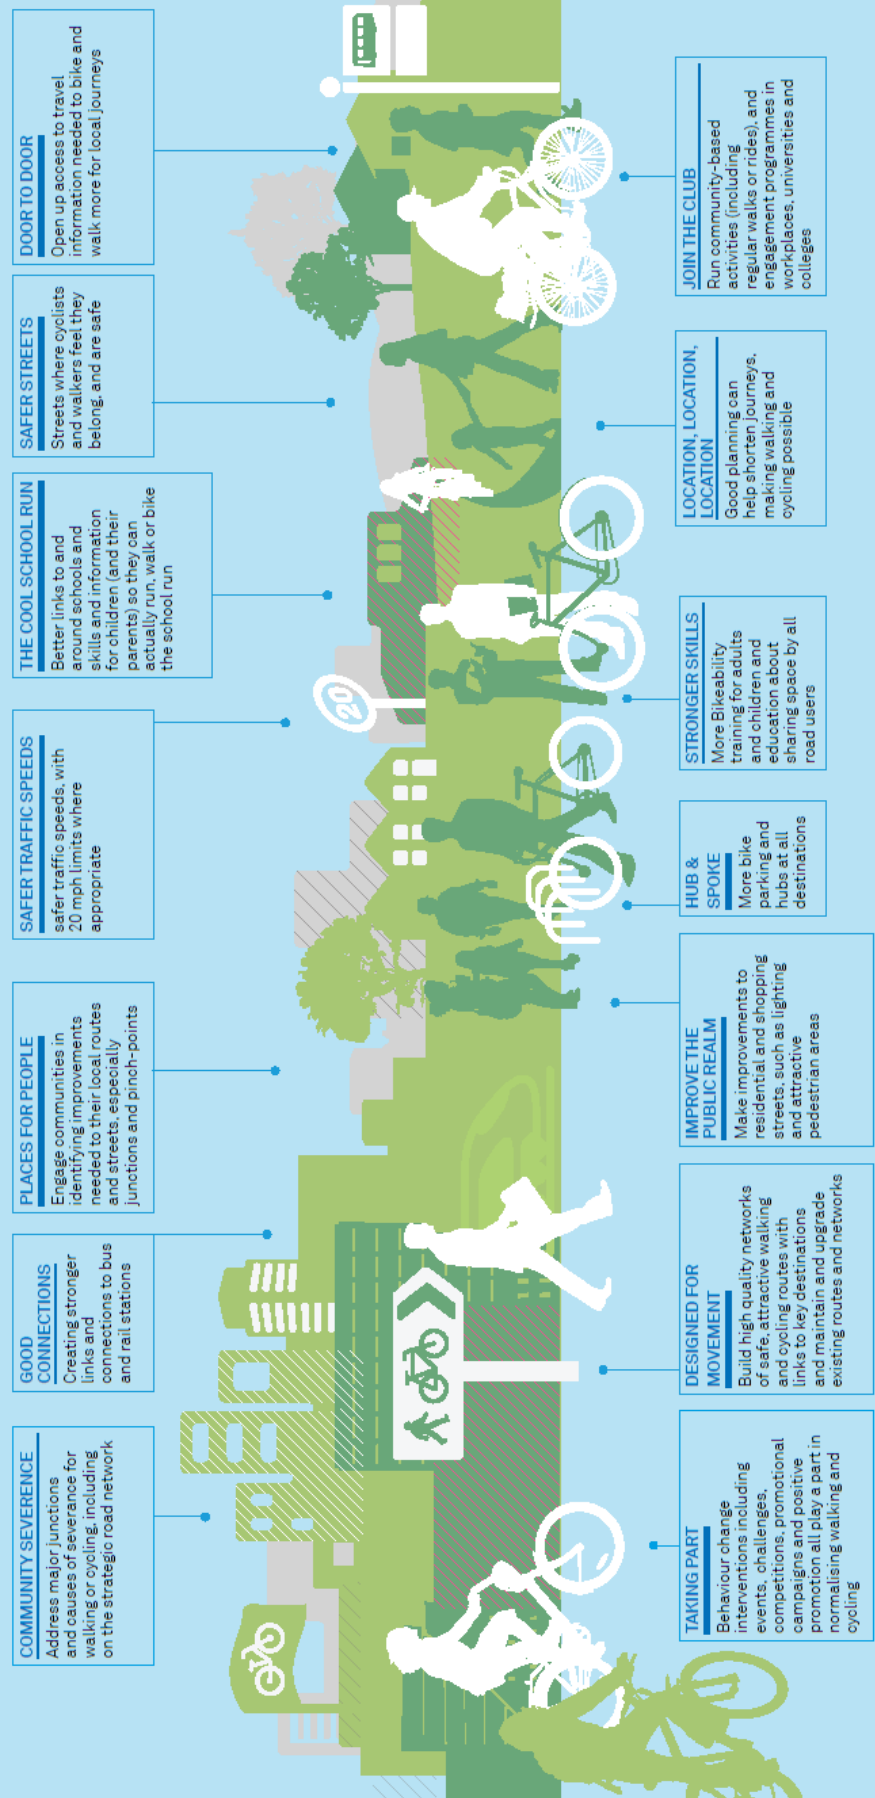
DOOR TO DOOR
Open up access to travel information needed to bike and walk more for local journeys

SAFER STREETS
Streets where cyclists and walkers feel they belong, and are safe

THE COOL SCHOOL RUN
Better links to and around schools and skills and information for children (and their parents) so they can actually run, walk or bike the school run

SAFER TRAFFIC SPEEDS
safer traffic speeds, with 20 mph limits where appropriate

PLACES FOR PEOPLE
Engage communities in identifying improvements needed to their local routes and streets, especially junctions and pinch-points

GOOD CONNECTIONS
Creating stronger links and connections to bus and rail stations

COMMUNITY SEVERENCE
Address major junctions and causes of severance for walking or cycling, including on the strategic road network

JOIN THE CLUB
Run community-based activities (including regular walks or rides), and engagement programmes in workplaces, universities and colleges

LOCATION, LOCATION, LOCATION
Good planning can help shorten journeys, making walking and cycling possible

STRONGER SKILLS
More Bikeability training for adults and children and education about sharing space by all road users

HUB & SPOKE
More bike parking and hubs at all destinations

IMPROVE THE PUBLIC REALM
Make improvements to residential and shopping streets, such as lighting and attractive pedestrian areas

DESIGNED FOR MOVEMENT
Build high quality networks of safe, attractive walking and cycling routes with links to key destinations and maintain and upgrade existing routes and networks

TAKING PART
Behaviour change interventions including events, challenges, competitions, promotional campaigns and positive promotion all play a part in normalising walking and cycling

20